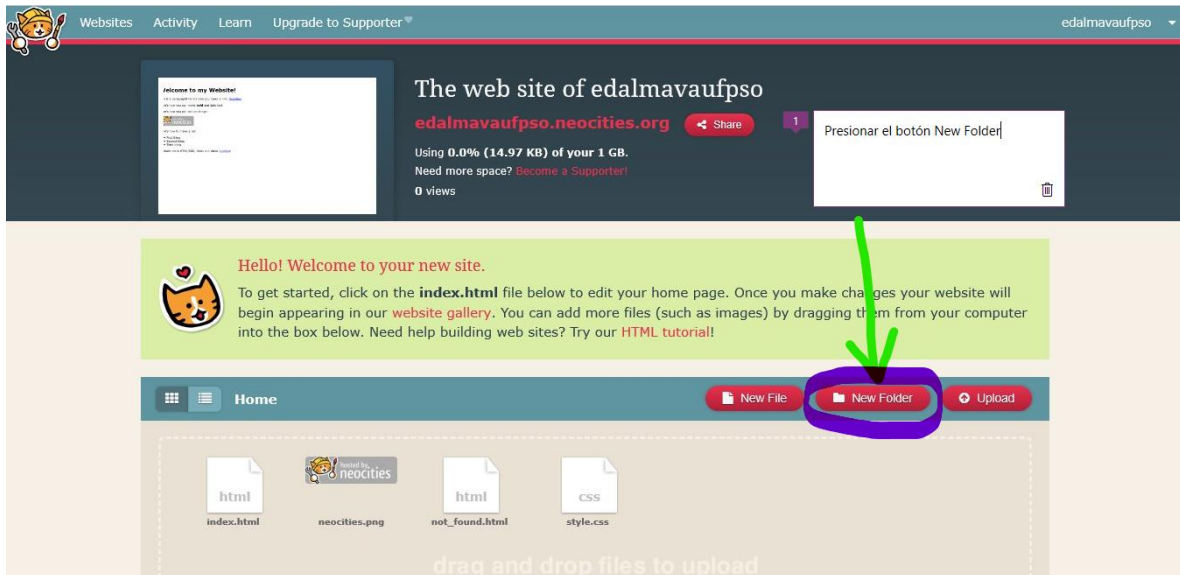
Websites Activity Learn Upgrade to Supporter

edalmavaufpso

Welcome to my Website!

The web site of edalmavaufpso

edalmavaufpso.neocities.org

Share

Using 0.0% (14.97 KB) of your 1 GB.

Need more space? Become a Supporter!

0 views

1

Presionar el botón New Folder

Hello! Welcome to your new site.

To get started, click on the index.html file below to edit your home page. Once you make changes your website will begin appearing in our website gallery. You can add more files (such as images) by dragging them from your computer into the box below. Need help building web sites? Try our HTML tutorial!

Home

New File

New Folder

Upload

html
index.html

hosted by neocities
neocities.png

html
not_found.html

css
style.css

drag and drop files to upload